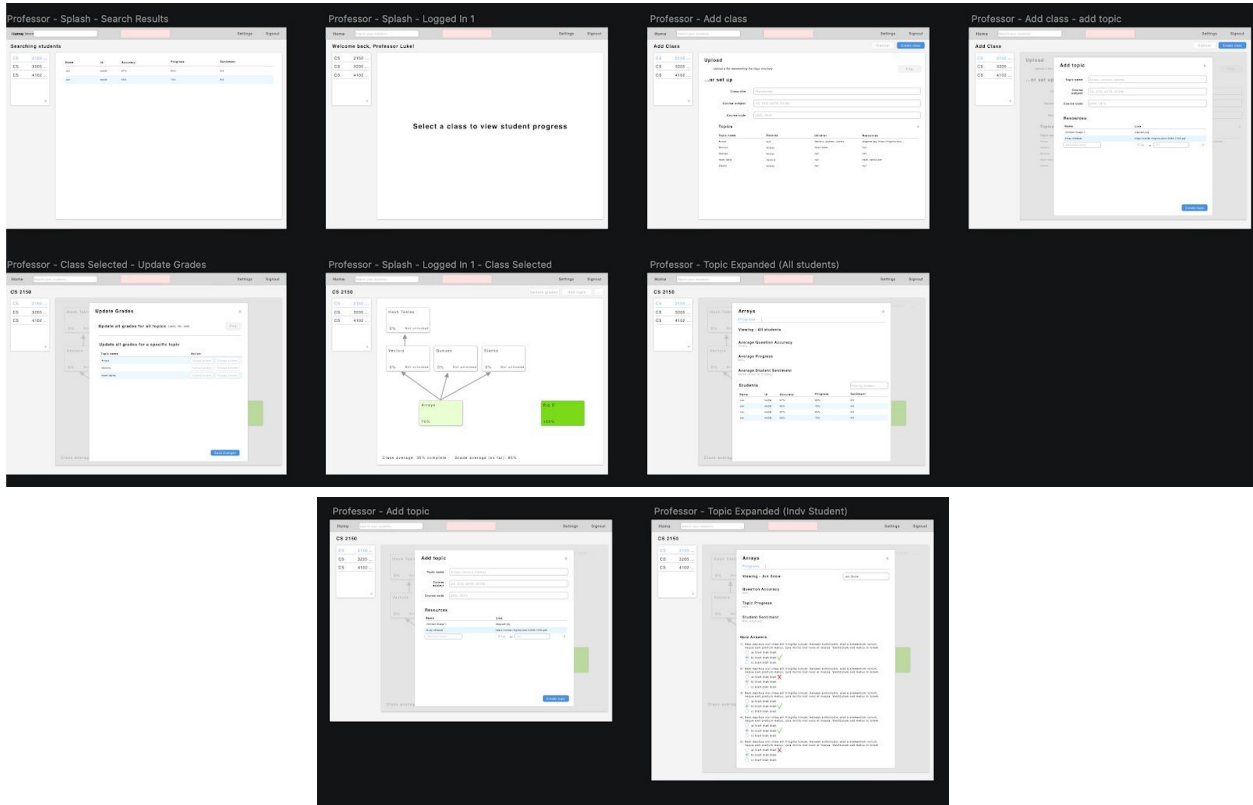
Professor - Splash - Search Results

Home

Settings Signout

Searching students

CS 2150
CS 3205
CS 4102

| Name | ID | Accuracy | Progress | Sentiment |
|---|---|---|---|---|

Professor - Splash - Logged In 1

Home

Settings Signout

Welcome back, Professor Luke!

CS 2150
CS 3205
CS 4102

Select a class to view student progress

Professor - Add class

Home

Settings Signout

Add Class

CS 2150
CS 3205
CS 4102

Upload

...or set up

Class title

Course subject

Course code

Topics

Professor - Add class - add topic

Home

Settings Signout

Add Class

Upload

...or set up

Add topic

Topic name

Course subject

Course code

Resources

Name

Link

Professor - Class Selected - Update Grades

Home

Settings Signout

CS 2150

CS 2150
CS 3205
CS 4102

Update Grades

Update all grades for all topics

Update all grades for a specific topic

Topic name

Arrays

Vectors

Hash Table

Professor - Splash - Logged In 1 - Class Selected

Home

Settings Signout

CS 2150

CS 2150
CS 3205
CS 4102

Hash Tables

0% Not unlocked

Vectors

0% Not unlocked

Queues

0% Not unlocked

Stacks

0% Not unlocked

Arrays

74%

Big O

100%

Class average: 90% complete Grade average (so far): 90%

Professor - Topic Expanded (All students)

Home

Settings Signout

CS 2150

CS 2150
CS 3205
CS 4102

Arrays

Viewing - All students

Average Question Accuracy

Average Progress

Average Student Sentiment

Students

| Name | ID | Accuracy | Progress | Sentiment |
|---|---|---|---|---|

Professor - Add topic

Home

Settings Signout

CS 2150

CS 2150
CS 3205
CS 4102

Add topic

Topic name

Course subject

Course code

Resources

Name

Link

Professor - Topic Expanded (Indv Student)

Home

Settings Signout

CS 2150

CS 2150
CS 3205
CS 4102

Arrays

Viewing - Jon Snow

Question Accuracy

Topic Progress

Student Sentiment

Quiz Answers